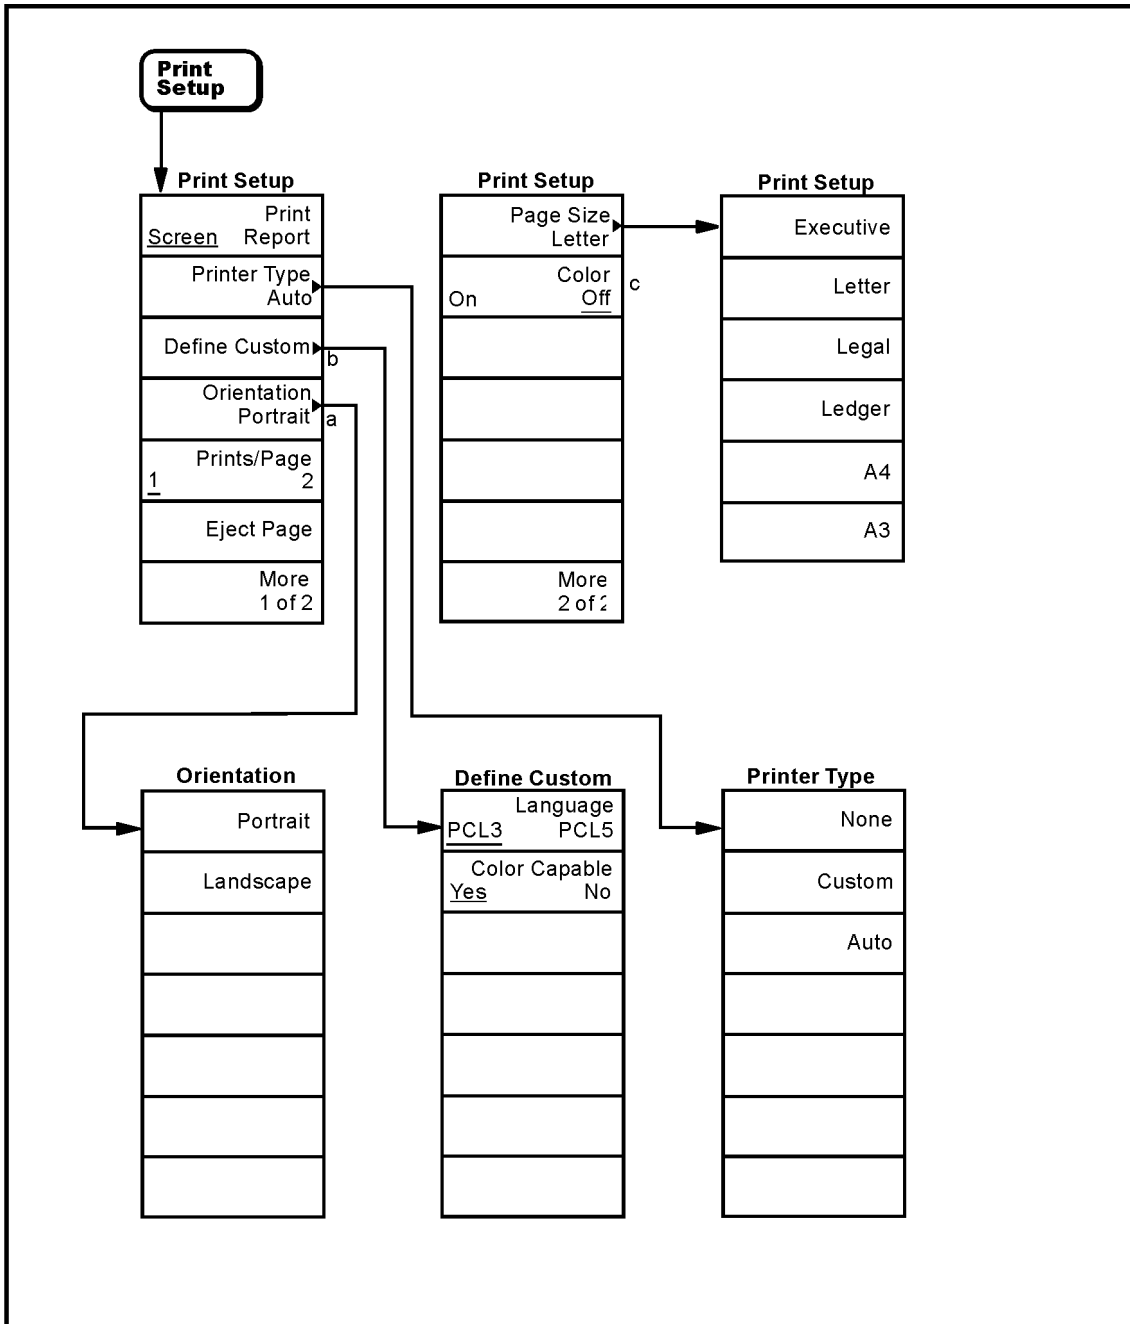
Print Setup

Print Setup
Print
Screen Report
Printer Type
Auto
Define Custom
b
Orientation
Portrait
a
Prints/Page
1 2
Eject Page
More
1 of 2

Print Setup
Page Size
Letter
Color
On Off
c
More
2 of 2

Print Setup
Executive
Letter
Legal
Ledger
A4
A3

Orientation
Portrait
Landscape

Define Custom
Language
PCL3 PCL5
Color Capable
Yes No

Printer Type
None
Custom
Auto